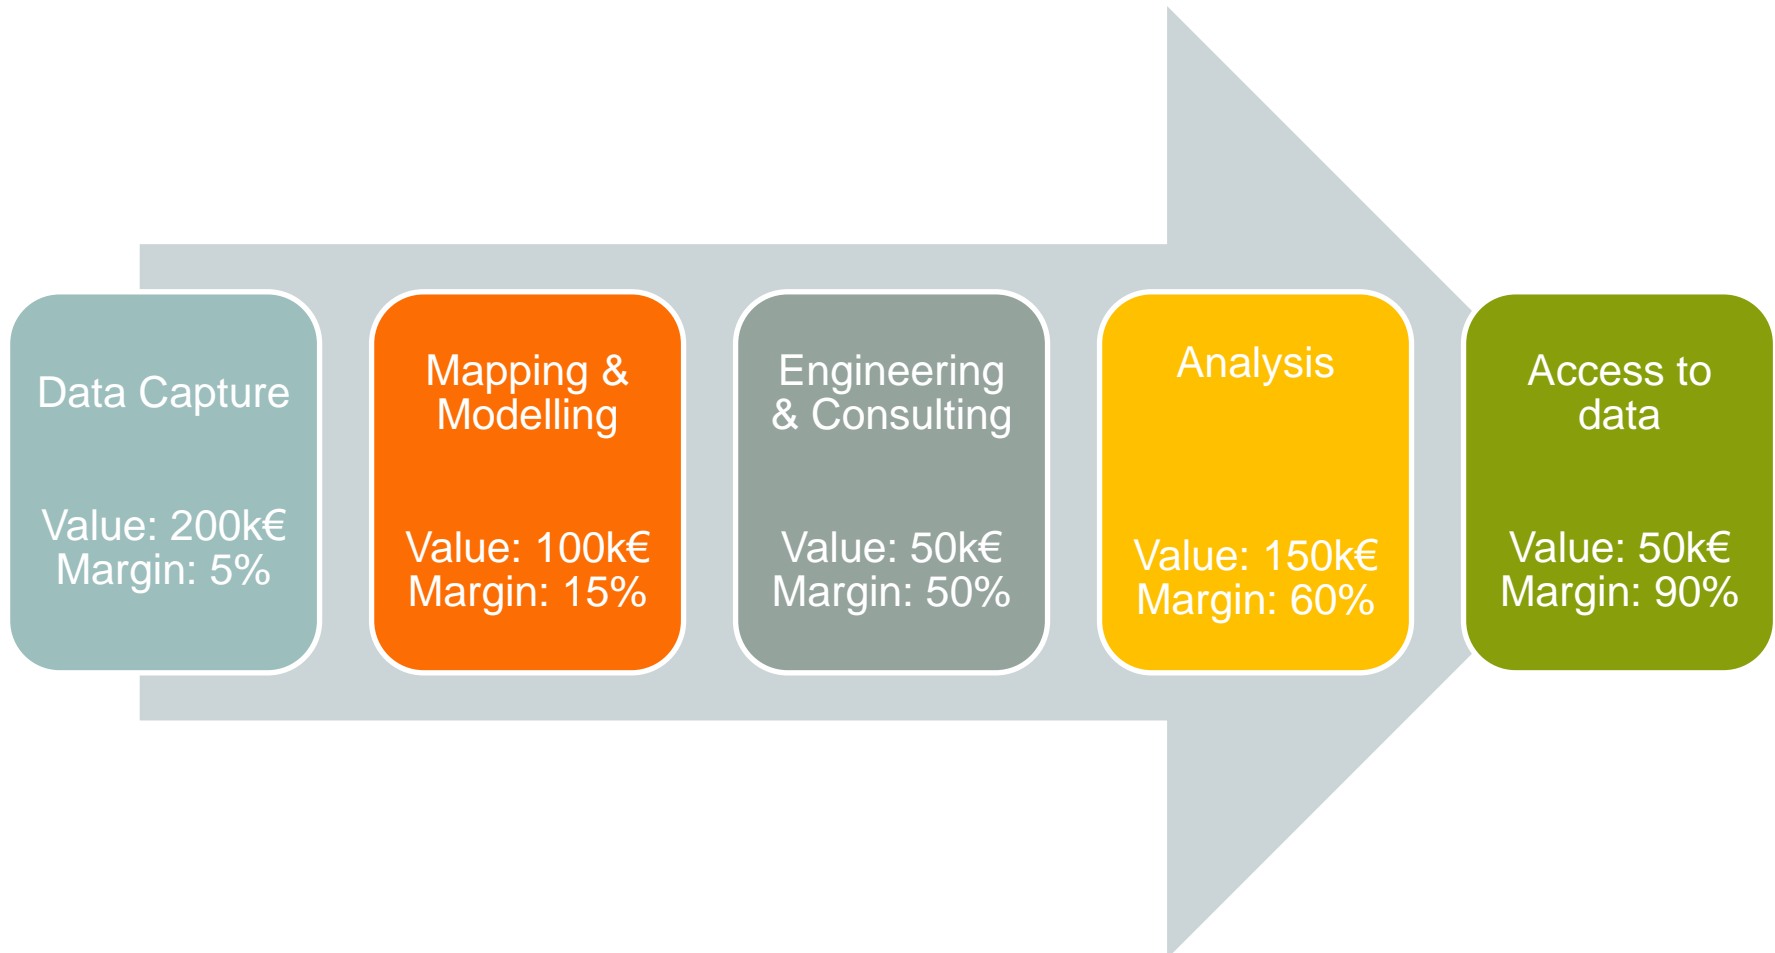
Data Capture

Value: 200k€
Margin: 5%

Mapping & Modelling

Value: 100k€
Margin: 15%

Engineering & Consulting

Value: 50k€
Margin: 50%

Analysis

Value: 150k€
Margin: 60%

Access to data

Value: 50k€
Margin: 90%